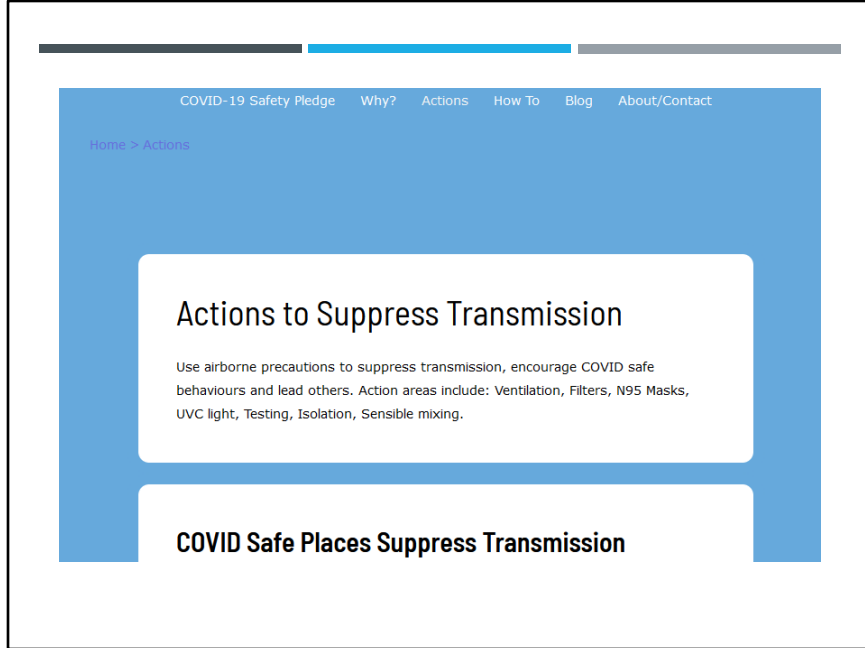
COVID-19 Safety Pledge Why? Actions How To Blog About/Contact

Home > Actions

Actions to Suppress Transmission

Use airborne precautions to suppress transmission, encourage COVID safe behaviours and lead others. Action areas include: Ventilation, Filters, N95 Masks, UVC light, Testing, Isolation, Sensible mixing.

COVID Safe Places Suppress Transmission